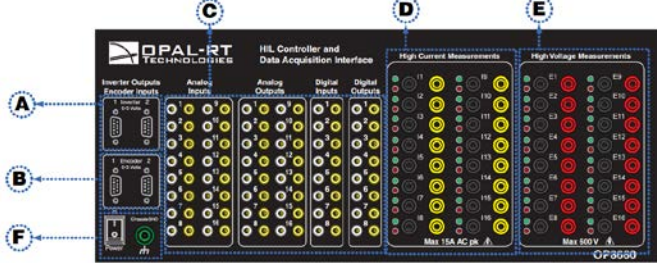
C
D
E
OPAL-RT TECHNOLOGIES
HIL Controller and Data Acquisition Interface
High Current Measurements
High Voltage Measurements
Inverter Outputs Encoder Inputs
Analog Inputs
Analog Outputs
Digital Inputs
Digital Outputs
A
1 Inverter 2
0-5 Volts
I1
I2
I3
I4
I5
I6
I7
I8
I9
I10
I11
I12
I13
I14
I15
I16
E1
E2
E3
E4
E5
E6
E7
E8
E9
E10
E11
E12
E13
E14
E15
E16
B
1 Encoder 2
0-5 Volts
F
Power
Ground
Max 15A AC pk
Max 600 V
OP8660